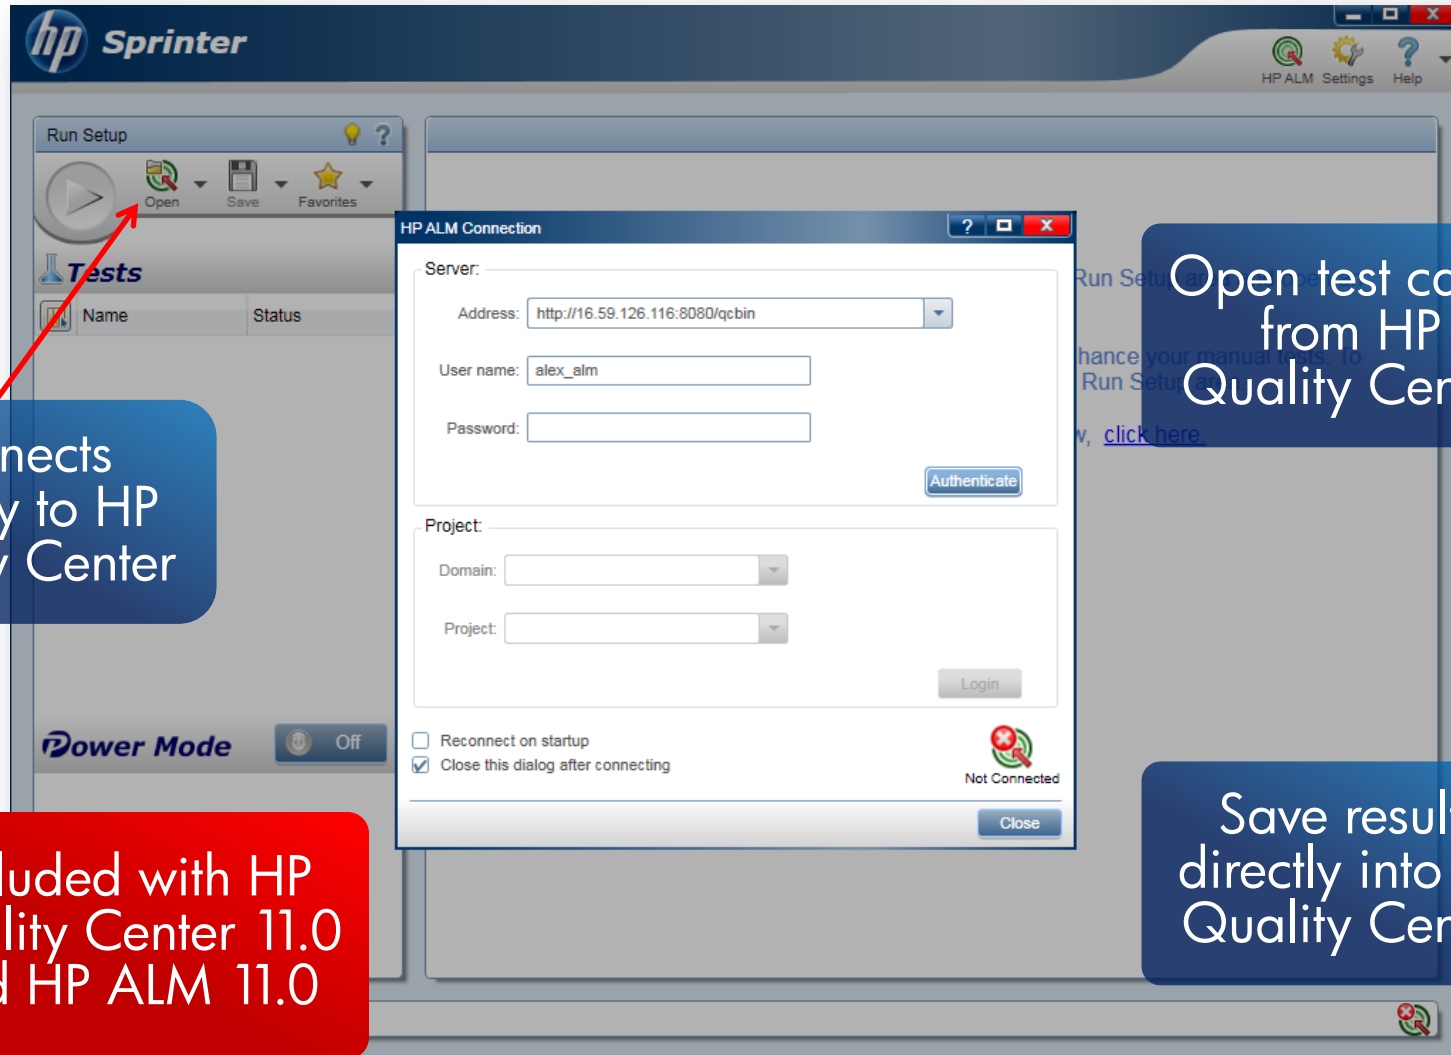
hp Sprinter

HP ALM Settings Help

Run Setup

Open Save Favorites

Tests

Name Status

nects
y to HP
y Center

Power Mode Off

luded with HP
lity Center 11.0
d HP ALM 11.0

HP ALM Connection

Server:

Address: http://16.59.126.116:8080/qcbin

User name: alex_alm

Password:

Authenticate

Project:

Domain:

Project:

Login

Reconnect on startup

Close this dialog after connecting

Not Connected

Close

Run Se

hance your manual tests. To
Run Setu

w, click here.

Open test ca
from HP
Quality Cer

Save resul
directly into
Quality Cer